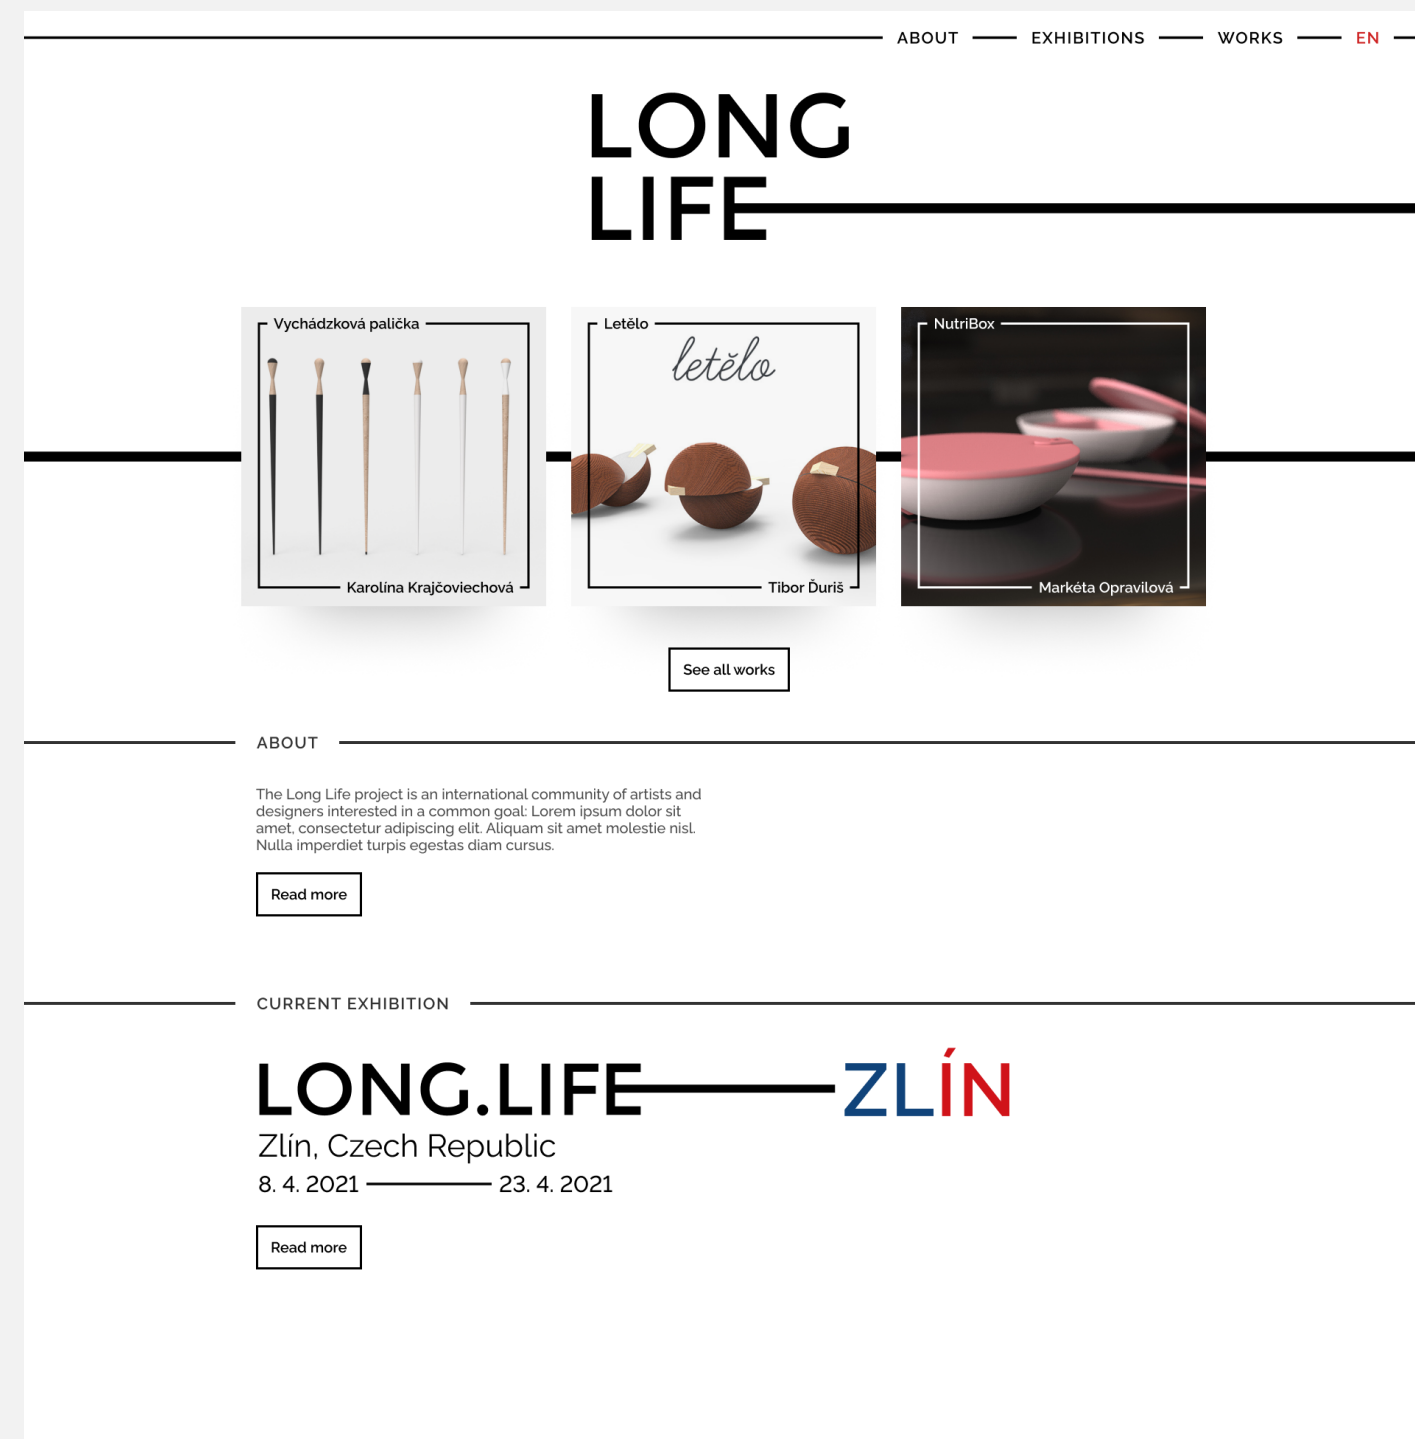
ABOUT EXHIBITIONS WORKS EN

LONG
LIFE

Vycházková palička

Karolína Krajčoviechová

Letělo

letělo

Tibor Ďuriš

NutriBox

Markéta Opravilová

See all works

ABOUT

The Long Life project is an international community of artists and designers interested in a common goal: Lorem ipsum dolor sit amet, consectetur adipiscing elit. Aliquam sit amet molestie nisl. Nulla imperdiet turpis egestas diam cursus.

Read more

CURRENT EXHIBITION

LONG.LIFE ZLÍN

Zlín, Czech Republic

8. 4. 2021 23. 4. 2021

Read more